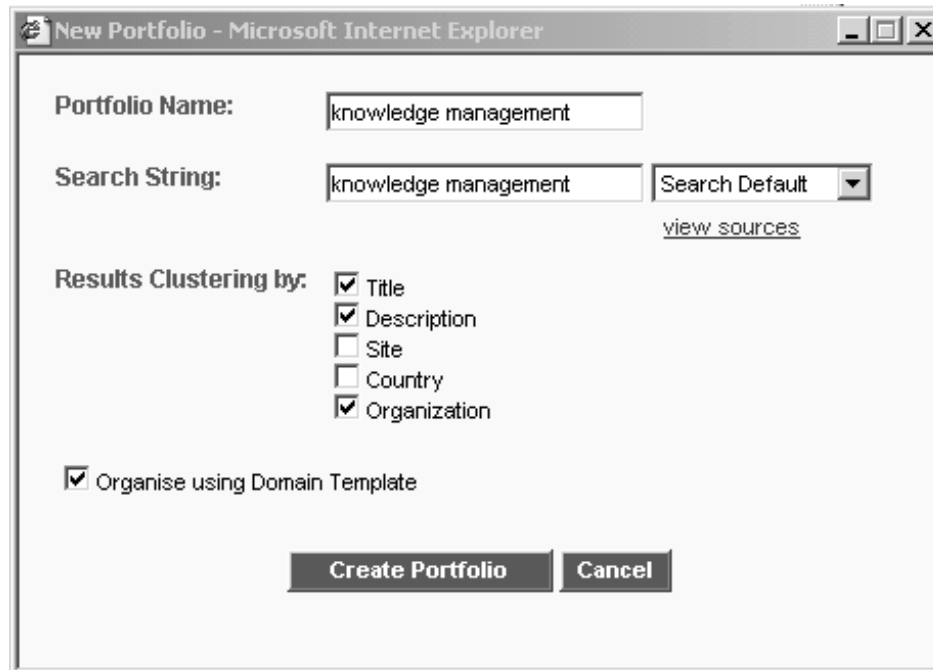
New Portfolio - Microsoft Internet Explorer

Portfolio Name: knowledge management

Search String: knowledge management Search Default

view sources

Results Clustering by:
☑ Title
☑ Description
☐ Site
☐ Country
☑ Organization

☑ Organise using Domain Template

Create Portfolio Cancel